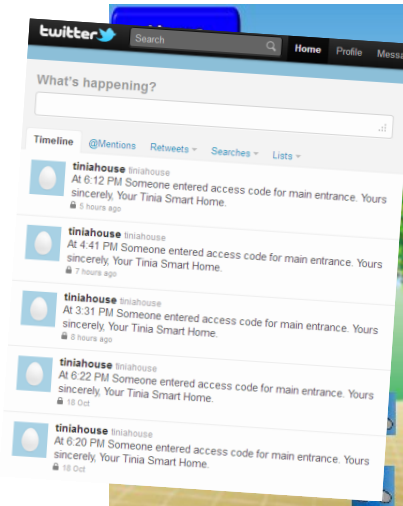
twitter

Search

Home Profile Messa

What's happening?

Timeline @Mentions Retweets Searches Lists

tiniahouse tiniahouse
At 6:12 PM Someone entered access code for main entrance. Yours sincerely, Your Tinia Smart Home.
5 hours ago

tiniahouse tiniahouse
At 4:41 PM Someone entered access code for main entrance. Yours sincerely, Your Tinia Smart Home.
7 hours ago

tiniahouse tiniahouse
At 3:31 PM Someone entered access code for main entrance. Yours sincerely, Your Tinia Smart Home.
8 hours ago

tiniahouse tiniahouse
At 6:22 PM Someone entered access code for main entrance. Yours sincerely, Your Tinia Smart Home.
18 Oct

tiniahouse tiniahouse
At 6:20 PM Someone entered access code for main entrance. Yours sincerely, Your Tinia Smart Home.
18 Oct